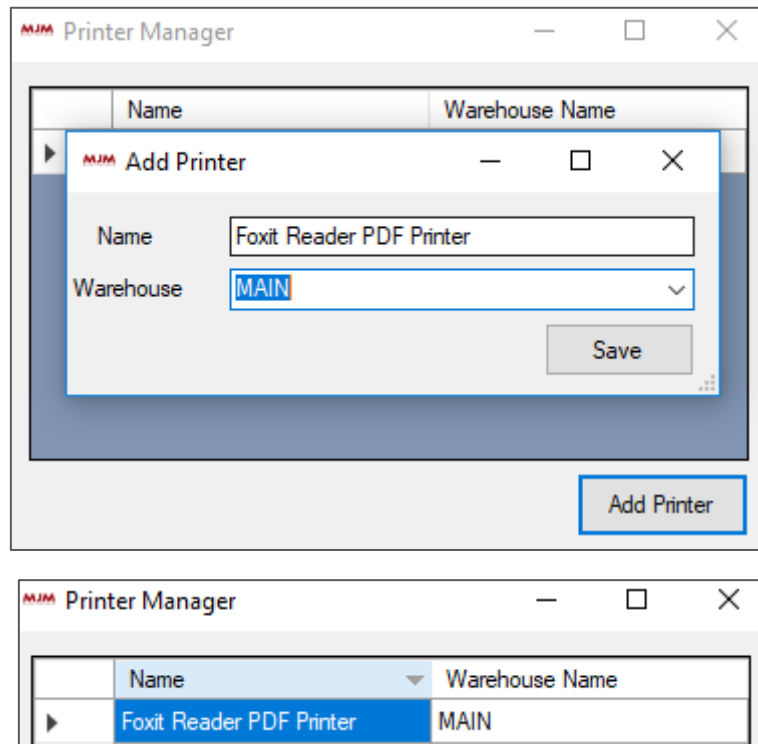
MJM Printer Manager

| | Name | Warehouse Name |
|---|---|---|

MJM Add Printer

Name Foxit Reader PDF Printer

Warehouse MAIN

Save

Add Printer

MJM Printer Manager

| | Name | Warehouse Name |
|---|---|---|
| ▶ | Foxit Reader PDF Printer | MAIN |